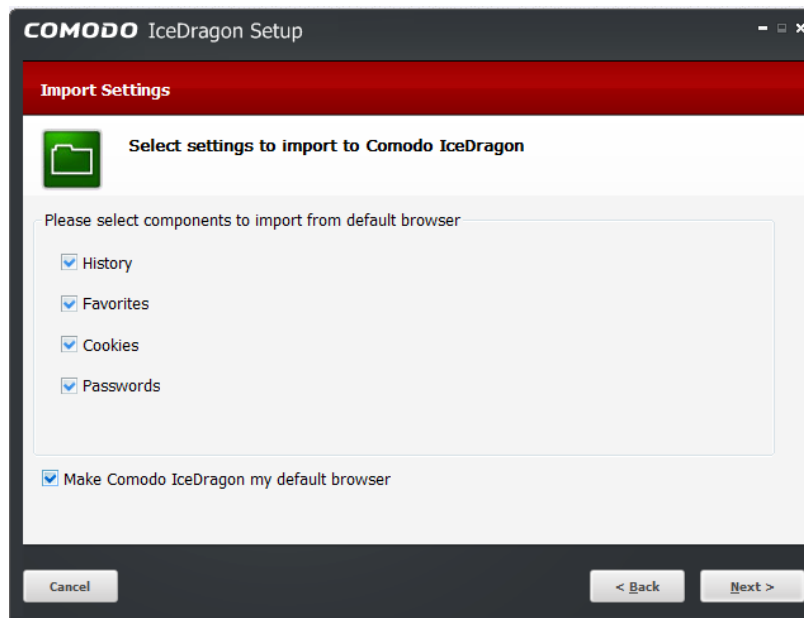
COMODO IceDragon Setup

Import Settings

Select settings to import to Comodo IceDragon

Please select components to import from default browser

History

Favorites

Cookies

Passwords

Make Comodo IceDragon my default browser

Cancel

< Back

Next >